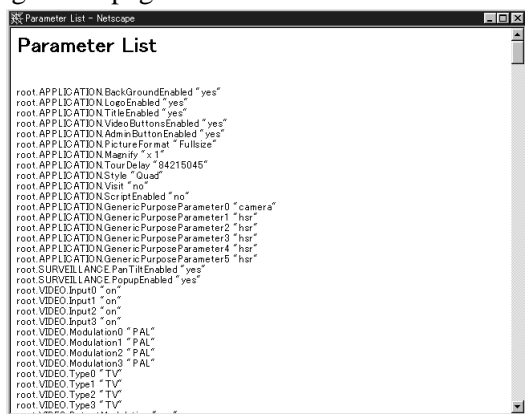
Parameter List - Netscape

Parameter List

root.APPLICATION.BackGroundEnabled "yes"
root.APPLICATION.LogoEnabled "yes"
root.APPLICATION.TitleEnabled "yes"
root.APPLICATION.VideoButtonsEnabled "yes"
root.APPLICATION.AdminButtonEnabled "yes"
root.APPLICATION.PictureFormat "Fullsize"
root.APPLICATION.Magnify "x 1"
root.APPLICATION.TourDelay "84215045"
root.APPLICATION.Style "Quad"
root.APPLICATION.Visit "no"
root.APPLICATION.ScriptEnabled "no"
root.APPLICATION.GenericPurposeParameter0 "camera"
root.APPLICATION.GenericPurposeParameter1 "hsr"
root.APPLICATION.GenericPurposeParameter2 "hsr"
root.APPLICATION.GenericPurposeParameter3 "hsr"
root.APPLICATION.GenericPurposeParameter4 "hsr"
root.APPLICATION.GenericPurposeParameter5 "hsr"
root.SURVEILLANCE.PanTiltEnabled "yes"
root.SURVEILLANCE.PopupEnabled "yes"
root.VIDEO.Input0 "on"
root.VIDEO.Input1 "on"
root.VIDEO.Input2 "on"
root.VIDEO.Input3 "on"
root.VIDEO.Modulation0 "PAL"
root.VIDEO.Modulation1 "PAL"
root.VIDEO.Modulation2 "PAL"
root.VIDEO.Modulation3 "PAL"
root.VIDEO.Type0 "TV"
root.VIDEO.Type1 "TV"
root.VIDEO.Type2 "TV"
root.VIDEO.Type3 "TV"
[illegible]